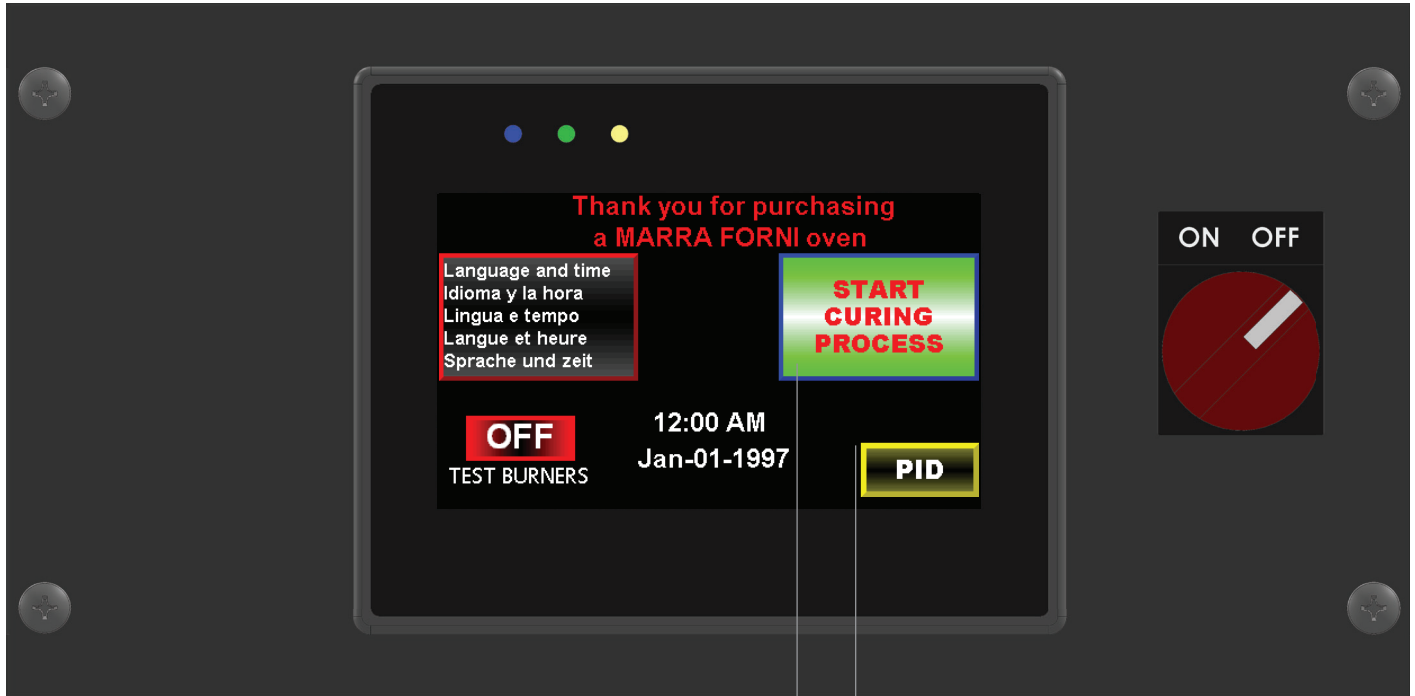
Thank you for purchasing
a MARRA FORNI oven

Language and time
Idioma y la hora
Lingua e tempo
Langue et heure
Sprache und zeit

START
CURING
PROCESS

OFF
TEST BURNERS

12:00 AM
Jan-01-1997

PID

ON OFF